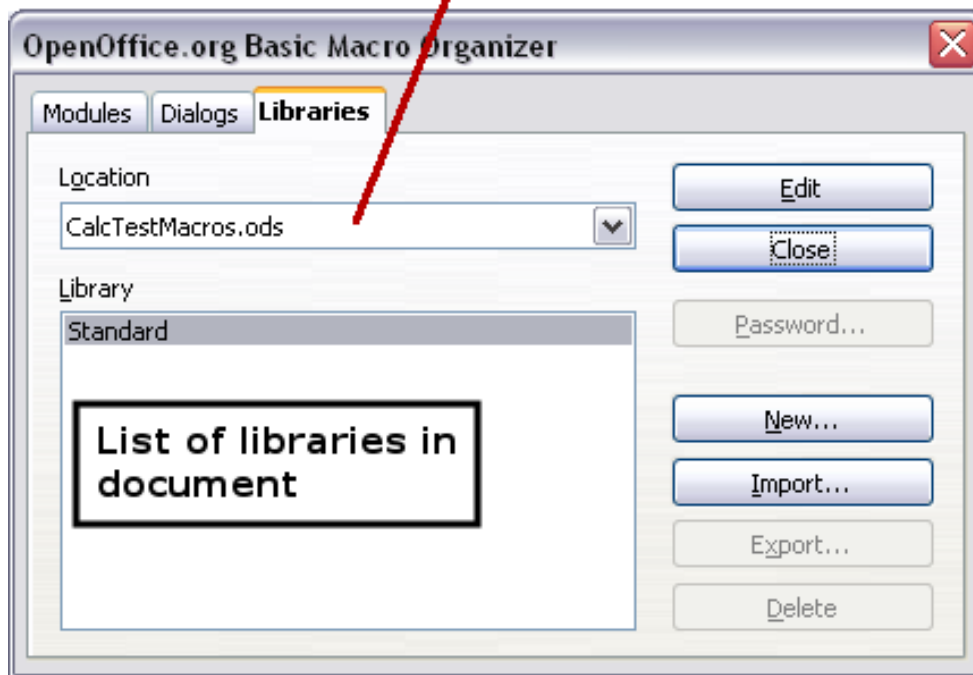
OpenOffice.org Basic Macro Organizer

Modules Dialogs Libraries

Location

CalcTestMacros.ods

Library

Standard

List of libraries in document

Edit

Close

Password...

New...

Import...

Export...

Delete